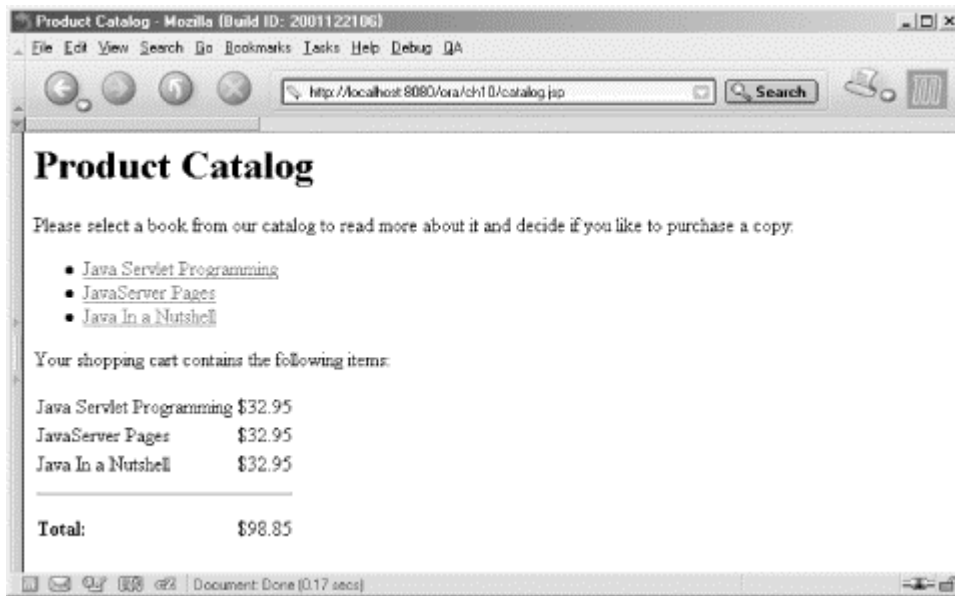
Product Catalog - Mozilla {Build ID: 2001122106}

File Edit View Search Go Bookmarks Tasks Help Debug QA

http://localhost:8080/ora/ch10/catalog.jsp

Search

# Product Catalog

Please select a book from our catalog to read more about it and decide if you like to purchase a copy:

- Java Servlet Programming
- JavaServer Pages
- Java In a Nutshell

Your shopping cart contains the following items:

| | |
|---|---|
| Java Servlet Programming | \$32.95 |
| JavaServer Pages | \$32.95 |
| Java In a Nutshell | \$32.95 |
| **Total:** | \$98.85 |

Document: Done (0.17 secs)